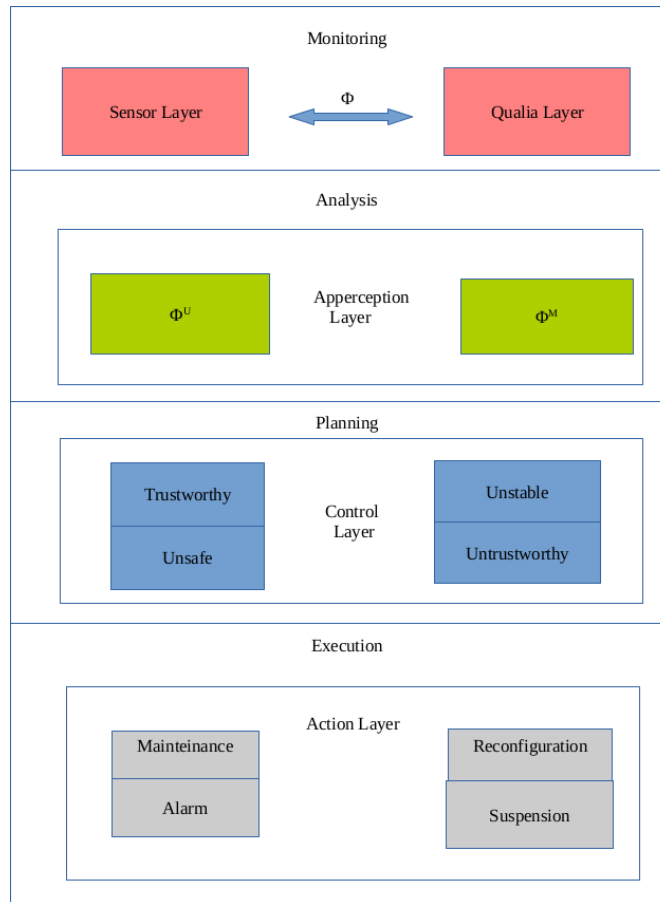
Monitoring

Sensor Layer

$\Phi$

Qualia Layer

Analysis

$\Phi^U$

Apperception Layer

$\Phi^M$

Planning

Trustworthy

Unsafe

Control Layer

Unstable

Untrustworthy

Execution

Action Layer

Mainteinance

Alarm

Reconfiguration

Suspension